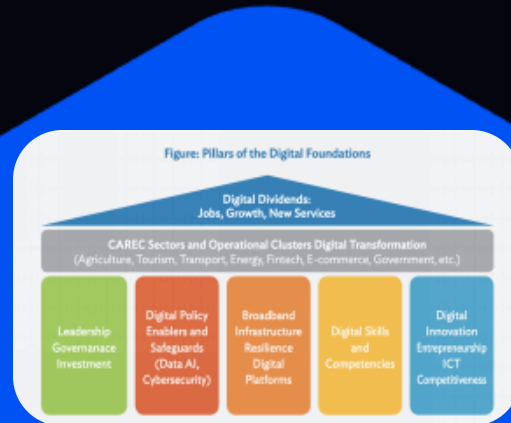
Figure: Pillars of the Digital Foundations

Digital Dividends:
Jobs, Growth, New Services

CAREC Sectors and Operational Clusters Digital Transformation
(Agriculture, Tourism, Transport, Energy, Fintech, E-commerce, Government, etc.)

Leadership
Governanace
Investment

Digital Policy
Enablers and
Safeguards
(Data AI,
Cybersecurity)

Broadband
Infrastructure
Resilience
Digital
Platforms

Digital Skills
and
Competencies

Digital
Innovation
Entrepreneurship
ICT
Competitiveness